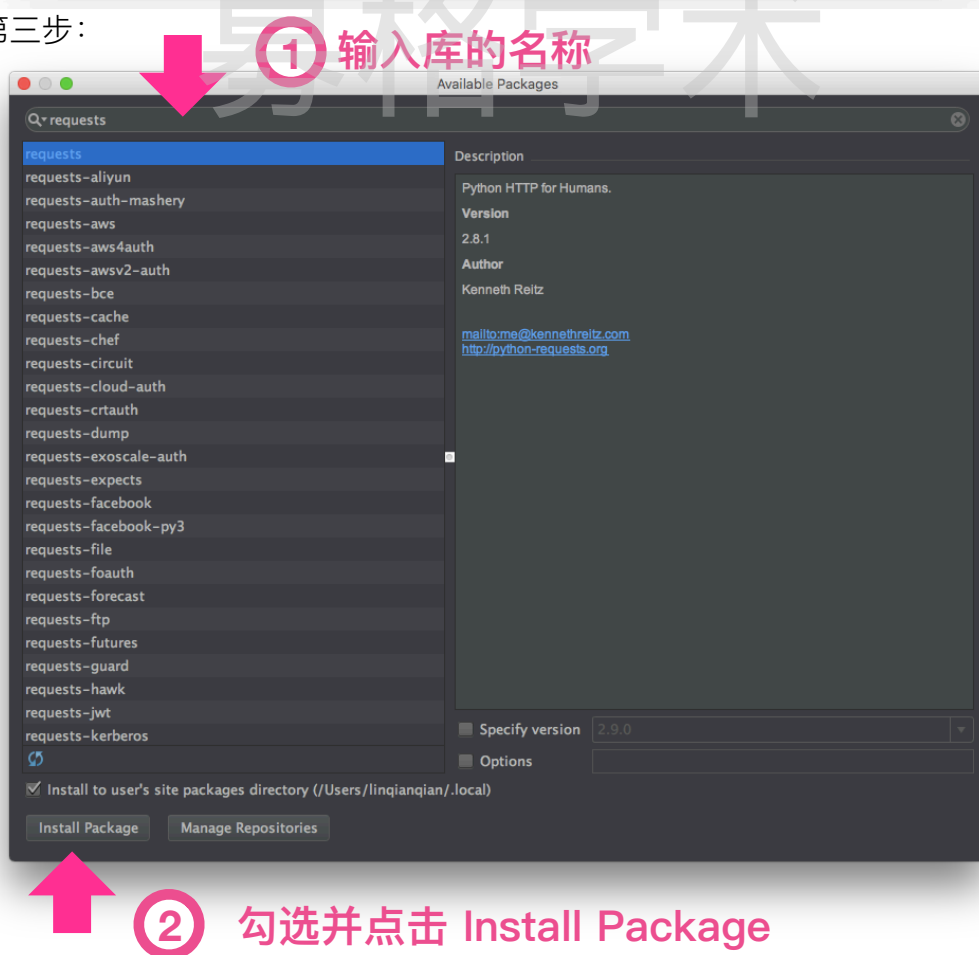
第三步：

易格学术

① 输入库的名称

Available Packages

requests

requests
requests-aliyun
requests-auth-mashery
requests-aws
requests-aws4auth
requests-awsv2-auth
requests-bce
requests-cache
requests-chef
requests-circuit
requests-cloud-auth
requests-crtauth
requests-dump
requests-exoscale-auth
requests-expects
requests-facebook
requests-facebook-py3
requests-file
requests-foauth
requests-forecast
requests-ftp
requests-futures
requests-guard
requests-hawk
requests-jwt
requests-kerberos

Description

Python HTTP for Humans.

Version

2.8.1

Author

Kenneth Reitz

mailto:me@kennethreitz.com
http://python-requests.org

Specify version 2.9.0

Options

Install to user's site packages directory (/Users/linqianqian/.local)

Install Package Manage Repositories

② 勾选并点击 Install Package